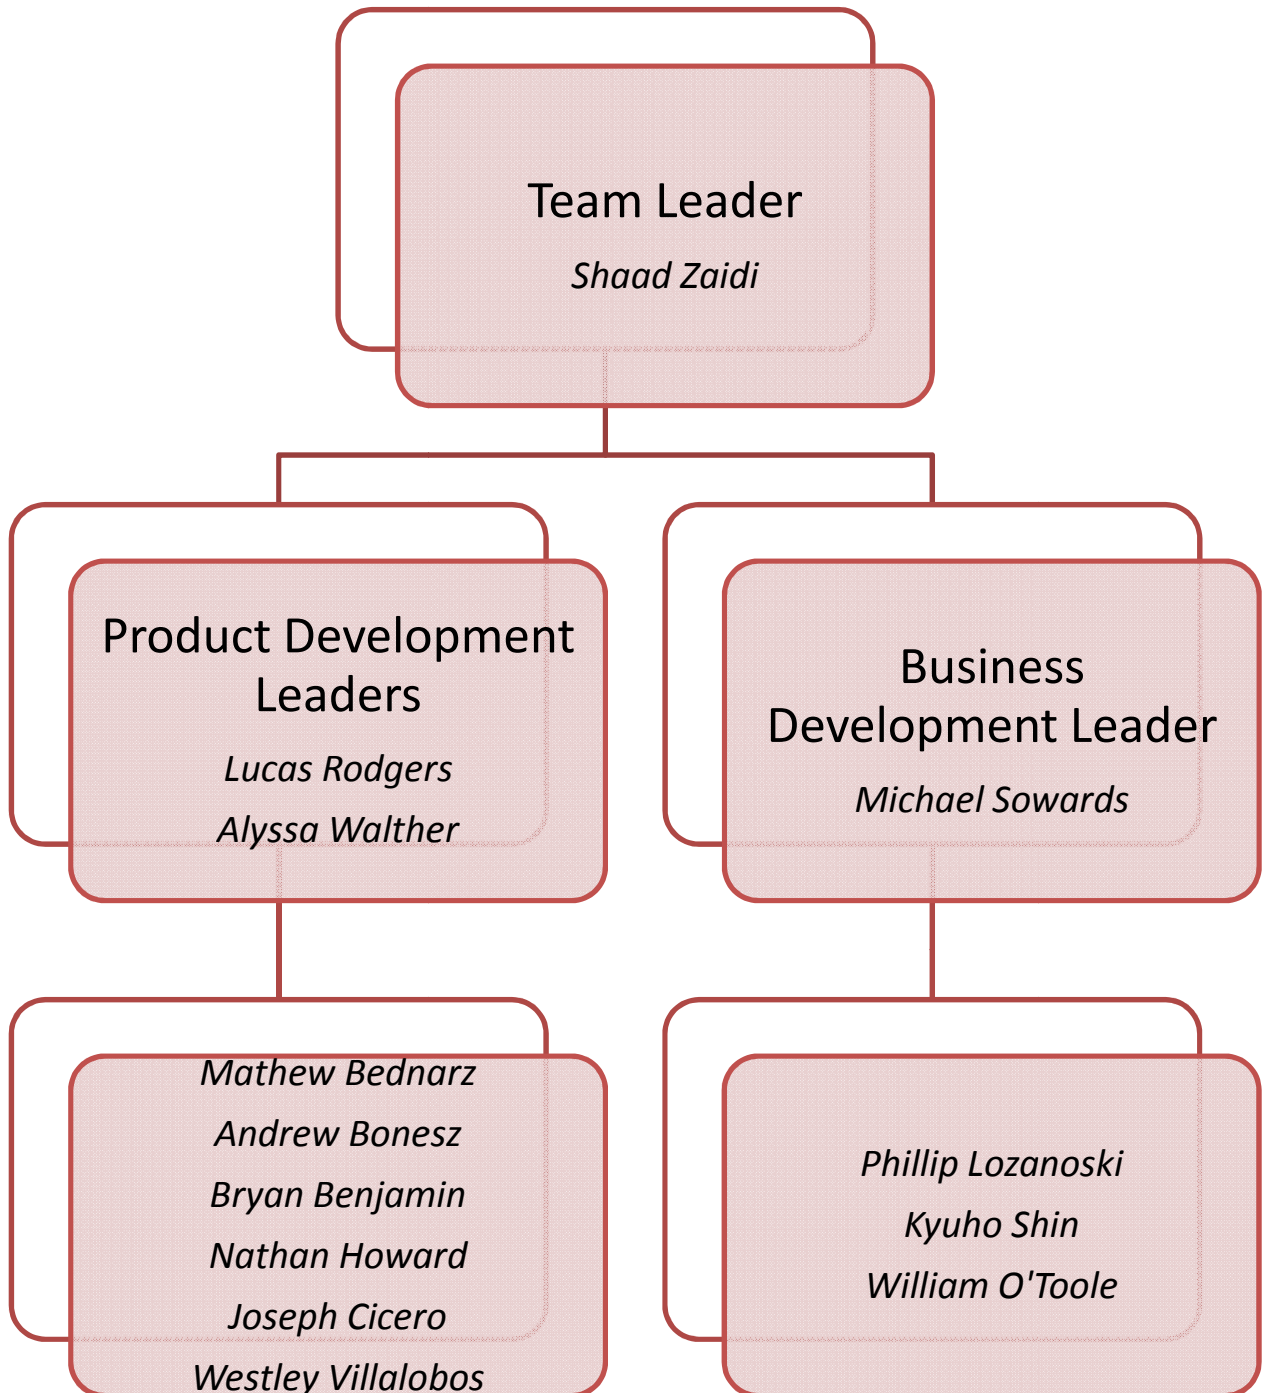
Team Leader

Shaad Zaidi

Product Development Leaders

Lucas Rodgers

Alyssa Walther

Business Development Leader

Michael Sowards

Mathew Bednarz

Andrew Bonesz

Bryan Benjamin

Nathan Howard

Joseph Cicero

Westley Villalobos

Phillip Lozanoski

Kyuho Shin

William O'Toole